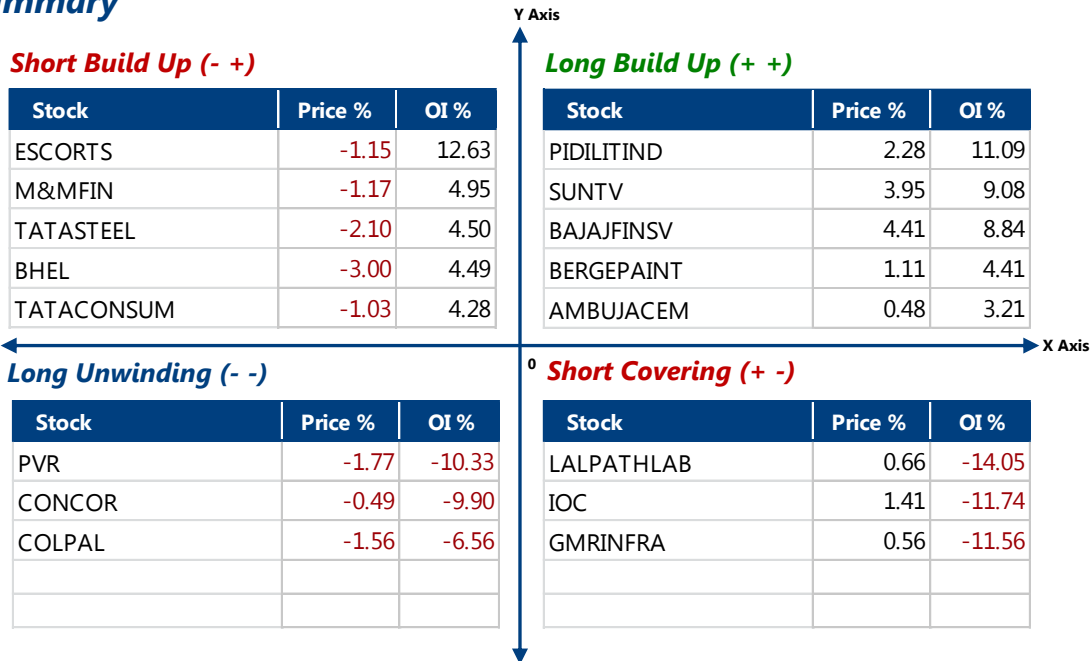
mmary

Y Axis

Short Build Up (- +)

| Stock | Price % | OI % |
|---|---|---|
| ESCORTS | -1.15 | 12.63 |
| M&MFIN | -1.17 | 4.95 |
| TATASTEEL | -2.10 | 4.50 |
| BHEL | -3.00 | 4.49 |
| TATACONSUM | -1.03 | 4.28 |

Long Build Up (+ +)

| Stock | Price % | OI % |
|---|---|---|
| PIDILITIND | 2.28 | 11.09 |
| SUNTV | 3.95 | 9.08 |
| BAJAJFINSV | 4.41 | 8.84 |
| BERGEPAINT | 1.11 | 4.41 |
| AMBUJACEM | 0.48 | 3.21 |

X Axis

0

Long Unwinding (- -)

| Stock | Price % | OI % |
|---|---|---|
| PVR | -1.77 | -10.33 |
| CONCOR | -0.49 | -9.90 |
| COLPAL | -1.56 | -6.56 |
| | | |
| | | |

Short Covering (+ -)

| Stock | Price % | OI % |
|---|---|---|
| LALPATHLAB | 0.66 | -14.05 |
| IOC | 1.41 | -11.74 |
| GMRINFRA | 0.56 | -11.56 |
| | | |
| | | |